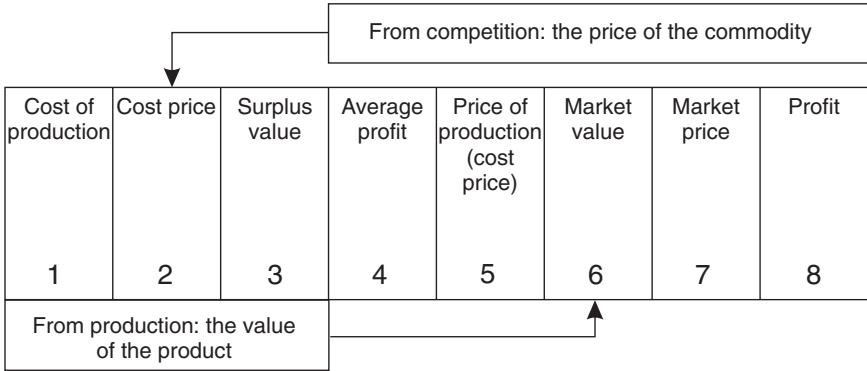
From competition: the price of the commodity

| Cost of production | Cost price | Surplus value | Average profit | Price of production (cost price) | Market value | Market price | Profit |
|---|---|---|---|---|---|---|---|
| 1 | 2 | 3 | 4 | 5 | 6 | 7 | 8 |

From production: the value of the product